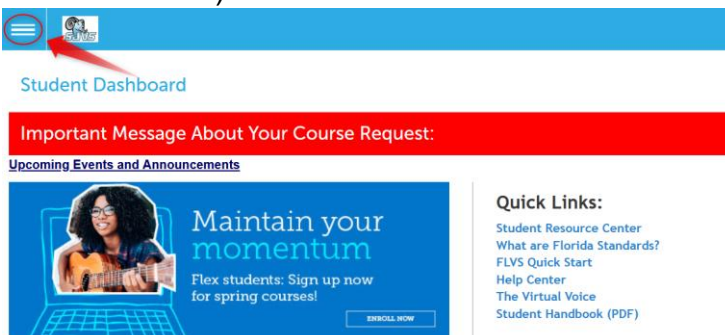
Student Dashboard

Important Message About Your Course Request:

Upcoming Events and Announcements

Maintain your momentum

Flex students: Sign up now for spring courses!

ENROLL NOW

Quick Links:

Student Resource Center
What are Florida Standards?
FLVS Quick Start
Help Center
The Virtual Voice
Student Handbook (PDF)